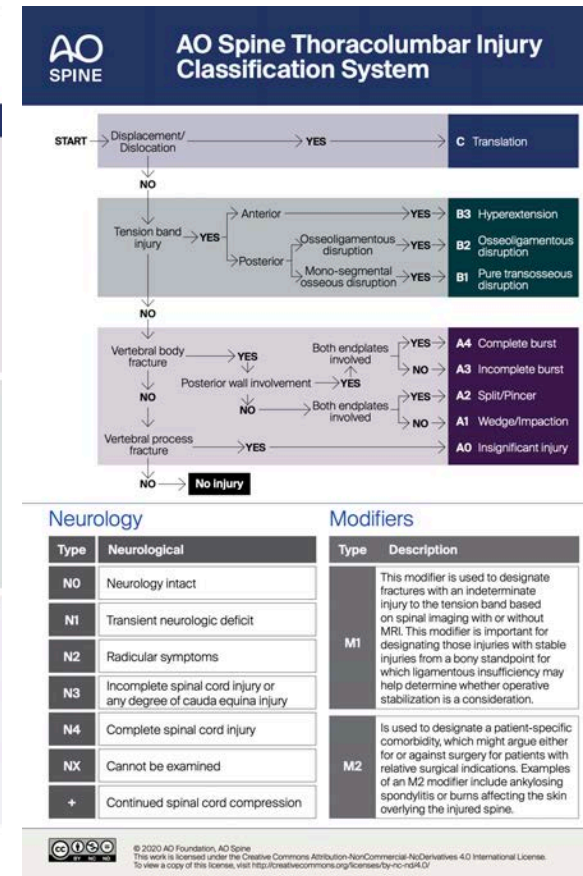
AO SPINE

AO Spine Thoracolumbar Injury Classification System

START → Displacement/ Dislocation → YES → C Translation

NO

Tension band injury → YES → Anterior → YES → B3 Hyperextension

Posterior → Osseoligamentous disruption → YES → B2 Osseoligamentous disruption

Mono-segmental osseous disruption → YES → B1 Pure transosseous disruption

NO

Vertebral body fracture → YES → Posterior wall involvement → YES → Both endplates involved → YES → A4 Complete burst

NO → A3 Incomplete burst

NO → Both endplates involved → YES → A2 Split/Pincer

NO → A1 Wedge/Impaction

NO

Vertebral process fracture → YES → A0 Insignificant injury

NO → No injury

Neurology

| Type | Neurological |
|---|---|
| N0 | Neurology intact |
| N1 | Transient neurologic deficit |
| N2 | Radicular symptoms |
| N3 | Incomplete spinal cord injury or any degree of cauda equina injury |
| N4 | Complete spinal cord injury |
| NX | Cannot be examined |
| + | Continued spinal cord compression |

Modifiers

| Type | Description |
|---|---|
| M1 | This modifier is used to designate fractures with an indeterminate injury to the tension band based on spinal imaging with or without MRI. This modifier is important for designating those injuries with stable injuries from a bony standpoint for which ligamentous insufficiency may help determine whether operative stabilization is a consideration. |
| M2 | Is used to designate a patient-specific comorbidity, which might argue either for or against surgery for patients with relative surgical indications. Examples of an M2 modifier include ankylosing spondylitis or burns affecting the skin overlying the injured spine. |

© 2020 AO Foundation, AO Spine
This work is licensed under the Creative Commons Attribution-NonCommercial-NoDerivatives 4.0 International License. To view a copy of this license, visit http://creativecommons.org/licenses/by-nc-nd/4.0/